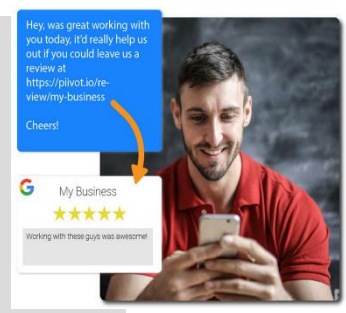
Hey, was great working with you today, it'd really help us out if you could leave us a review at https://piivot.io/review/my-business

Cheers!

G My Business

★★★★★

Working with these guys was awesome!